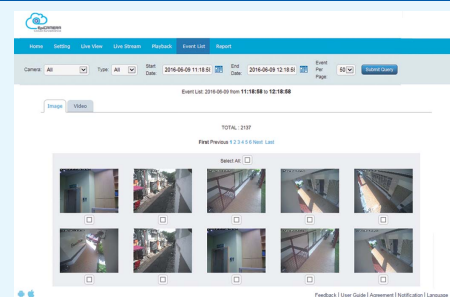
EyeCAMERA

Home Setting Live View Live Stream Playback Event List Report

Camera: All Type: All Start Date: 2016-06-09 11:18:5 End Date: 2016-06-09 12:18:5 Event Per Page: 50 Submit Query

Event List: 2016-06-09 from 11:18:58 to 12:18:58

Image Video

TOTAL : 2137

First Previous 1 2 3 4 5 6 Next Last

Select All

Feedback | User Guide | Agreement | Notification | Language